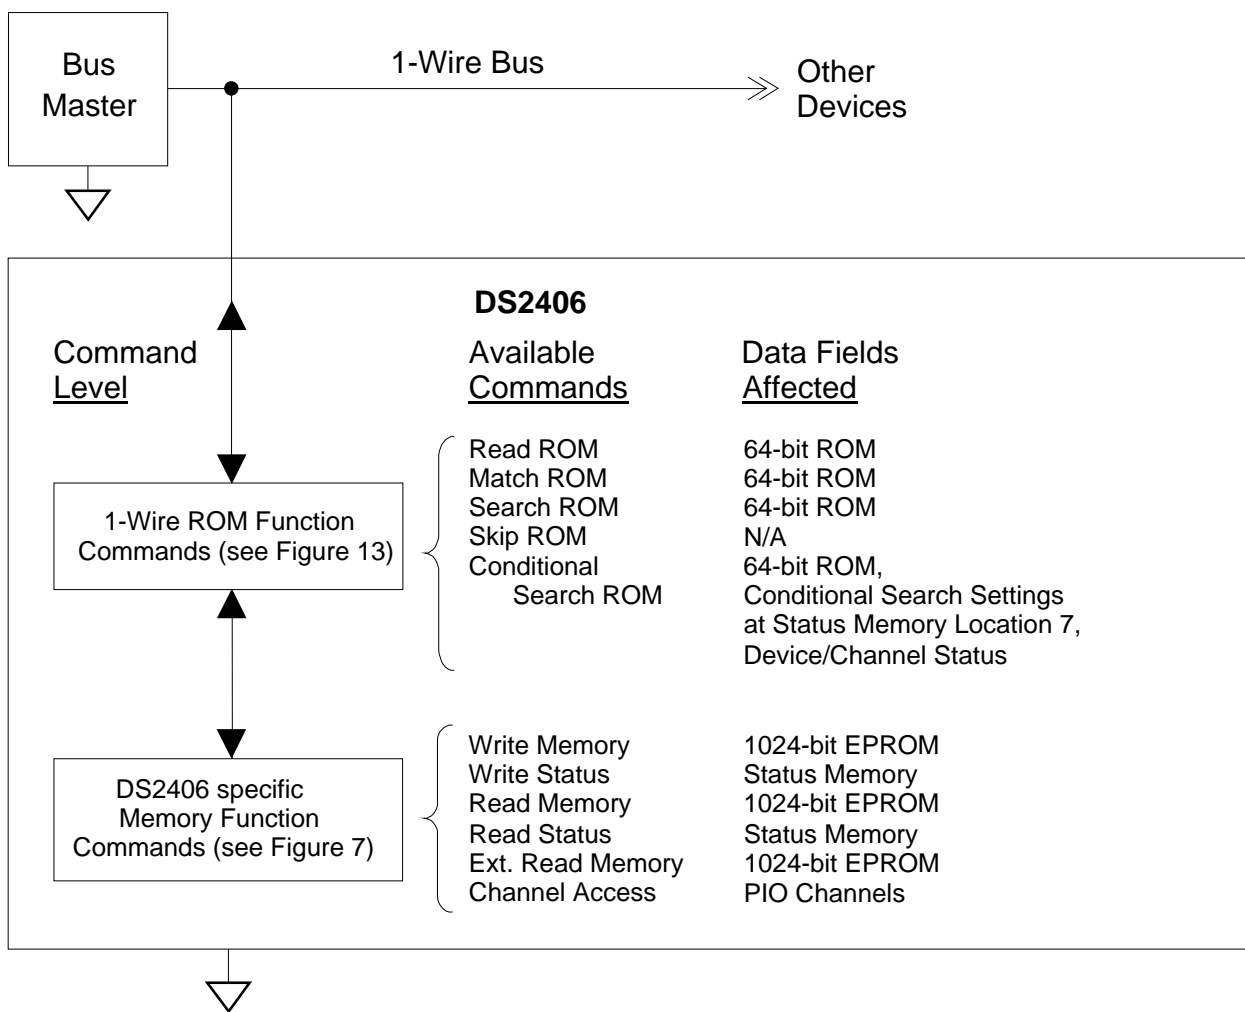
Bus Master

1-Wire Bus

Other Devices

DS2406

Command Level

Available Commands

Data Fields Affected

1-Wire ROM Function Commands (see Figure 13)

Read ROM
Match ROM
Search ROM
Skip ROM
Conditional Search ROM

64-bit ROM
64-bit ROM
64-bit ROM
N/A
64-bit ROM, Conditional Search Settings at Status Memory Location 7, Device/Channel Status

DS2406 specific Memory Function Commands (see Figure 7)

Write Memory
Write Status
Read Memory
Read Status
Ext. Read Memory
Channel Access

1024-bit EPROM
Status Memory
1024-bit EPROM
Status Memory
1024-bit EPROM
PIO Channels